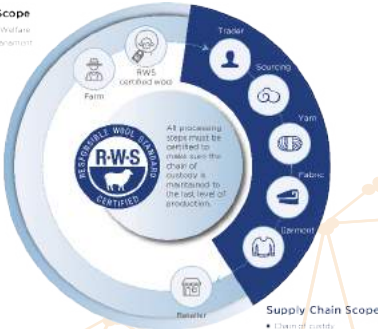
Scope
Welfare
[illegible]

Farm

RWS certified wool

Trader

Sourcing

Yarn

Fabric

Garment

Retailer

RESPONSIBLE WOOL STANDARD
R·W·S
CERTIFIED

All processing steps must be certified to make sure the chain of custody is maintained to the last level of production.

Supply Chain Scope
• Chain of custody